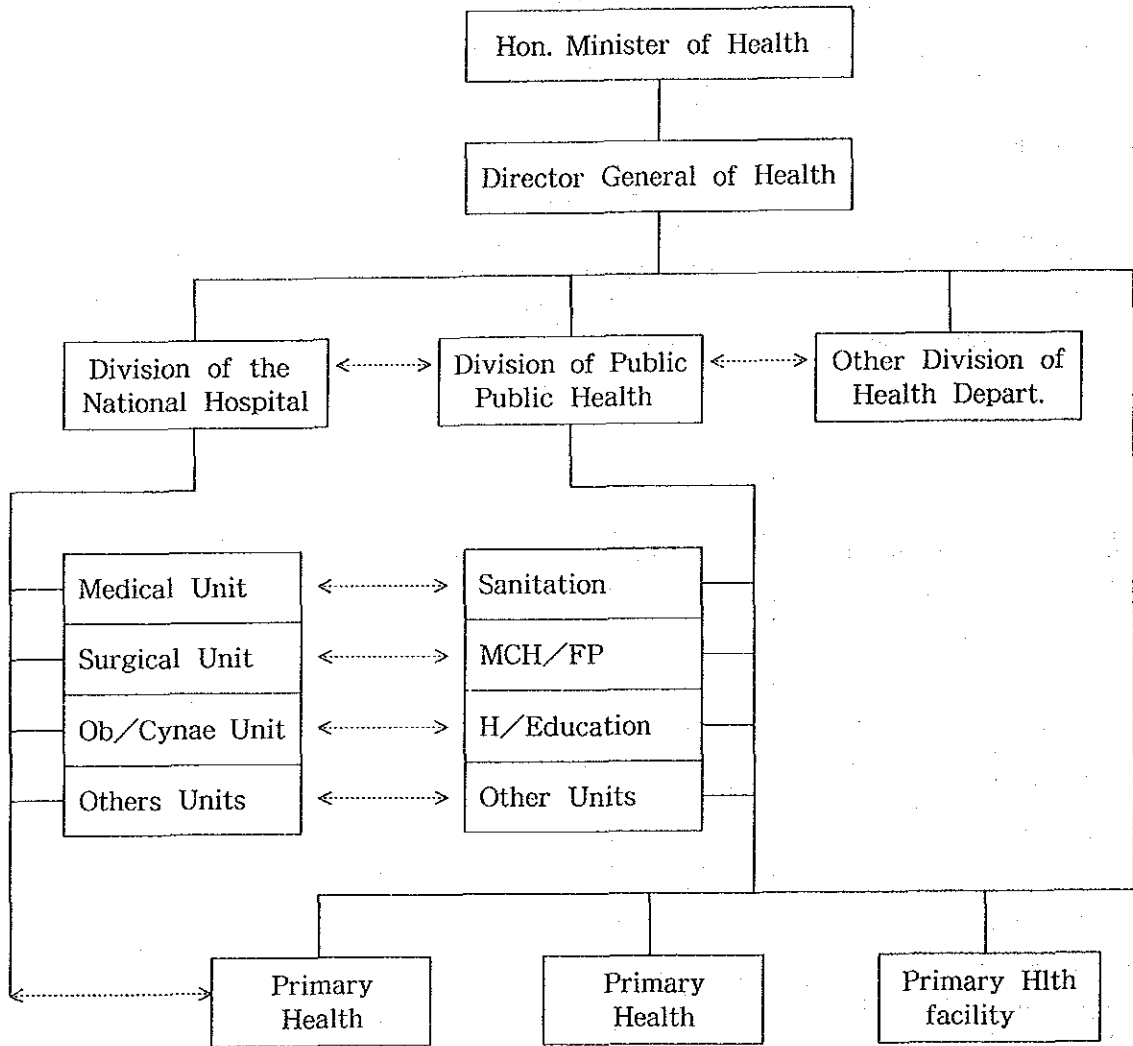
Hon. Minister of Health

Director General of Health

Division of the National Hospital

Division of Public Public Health

Other Division of Health Depart.

Medical Unit

Surgical Unit

Ob/Cynae Unit

Others Units

Sanitation

MCH/FP

H/Education

Other Units

Primary Health

Primary Health

Primary Hlth facility